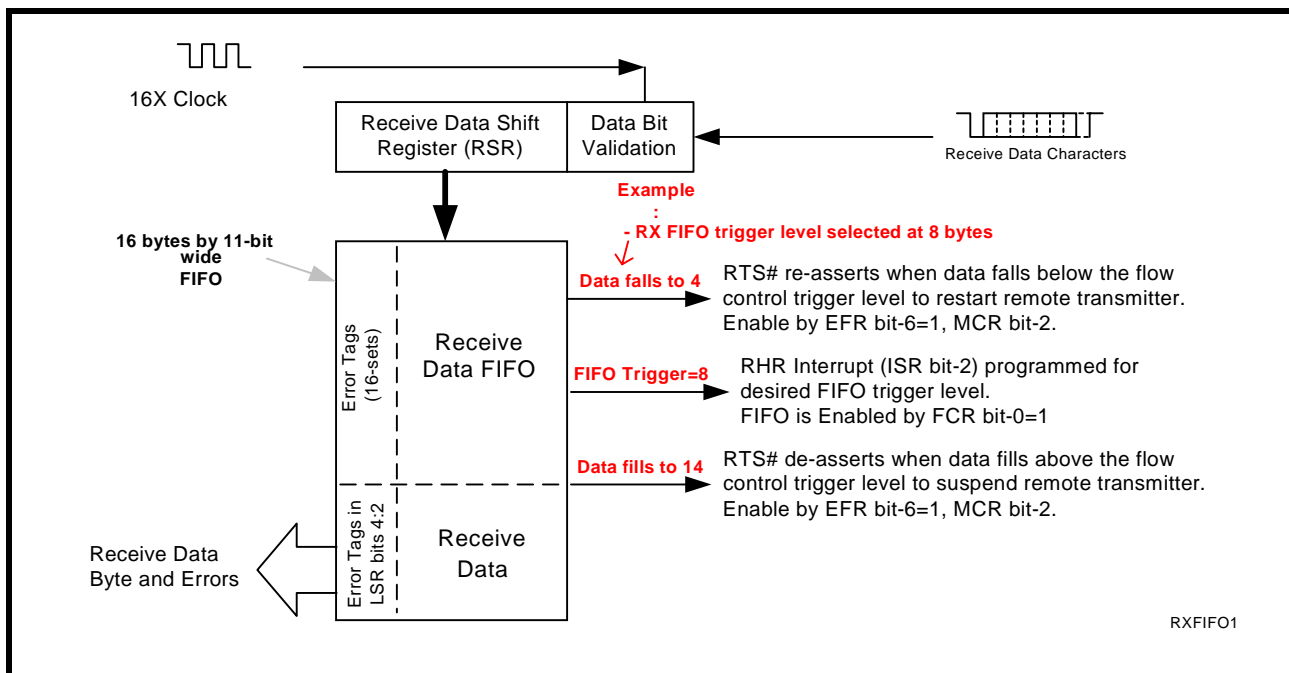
16X Clock

Receive Data Shift Register (RSR)

Data Bit Validation

Receive Data Characters

Example
:
- RX FIFO trigger level selected at 8 bytes

16 bytes by 11-bit wide FIFO

Error Tags (16-sets)

Receive Data FIFO

Data falls to 4

RTS# re-asserts when data falls below the flow control trigger level to restart remote transmitter. Enable by EFR bit-6=1, MCR bit-2.

FIFO Trigger=8

RHR Interrupt (ISR bit-2) programmed for desired FIFO trigger level.
FIFO is Enabled by FCR bit-0=1

Data fills to 14

RTS# de-asserts when data fills above the flow control trigger level to suspend remote transmitter. Enable by EFR bit-6=1, MCR bit-2.

Receive Data Byte and Errors

Error Tags in LSR bits 4:2

Receive Data

RXFIFO1